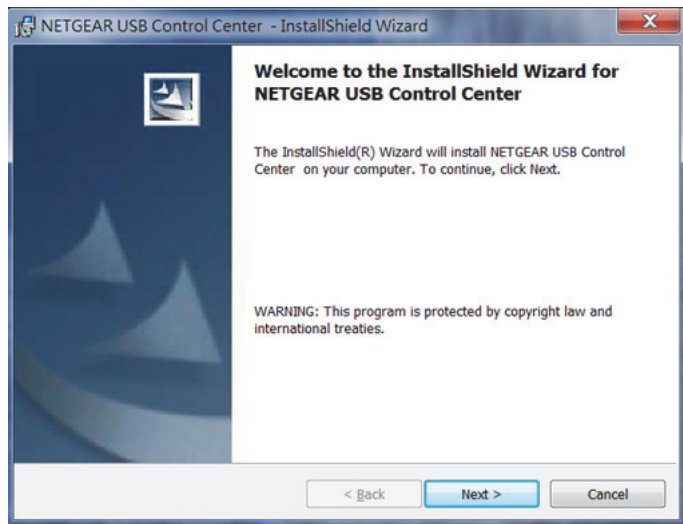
NETGEAR USB Control Center - InstallShield Wizard

Welcome to the InstallShield Wizard for NETGEAR USB Control Center

The InstallShield(R) Wizard will install NETGEAR USB Control Center on your computer. To continue, click Next.

WARNING: This program is protected by copyright law and international treaties.

< Back

Next >

Cancel